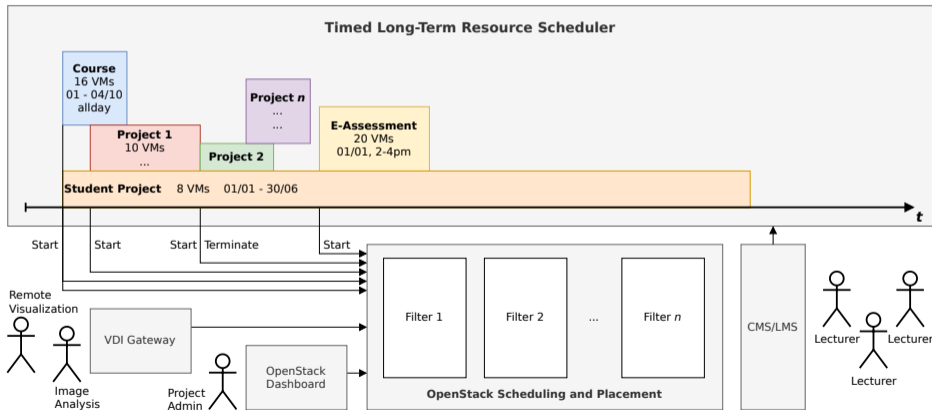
Timed Long-Term Resource Scheduler

Course
16 VMs
01 - 04/10
allday

Project $n$
...
...

Project 1
10 VMs
...

Project 2

E-Assessment
20 VMs
01/01, 2-4pm

Student Project 8 VMs 01/01 - 30/06

$t$

Start Start Start Terminate Start

Remote Visualization

Image Analysis

VDI Gateway

Project Admin

OpenStack Dashboard

Filter 1 Filter 2 ... Filter $n$

OpenStack Scheduling and Placement

CMS/LMS

Lecturer Lecturer Lecturer